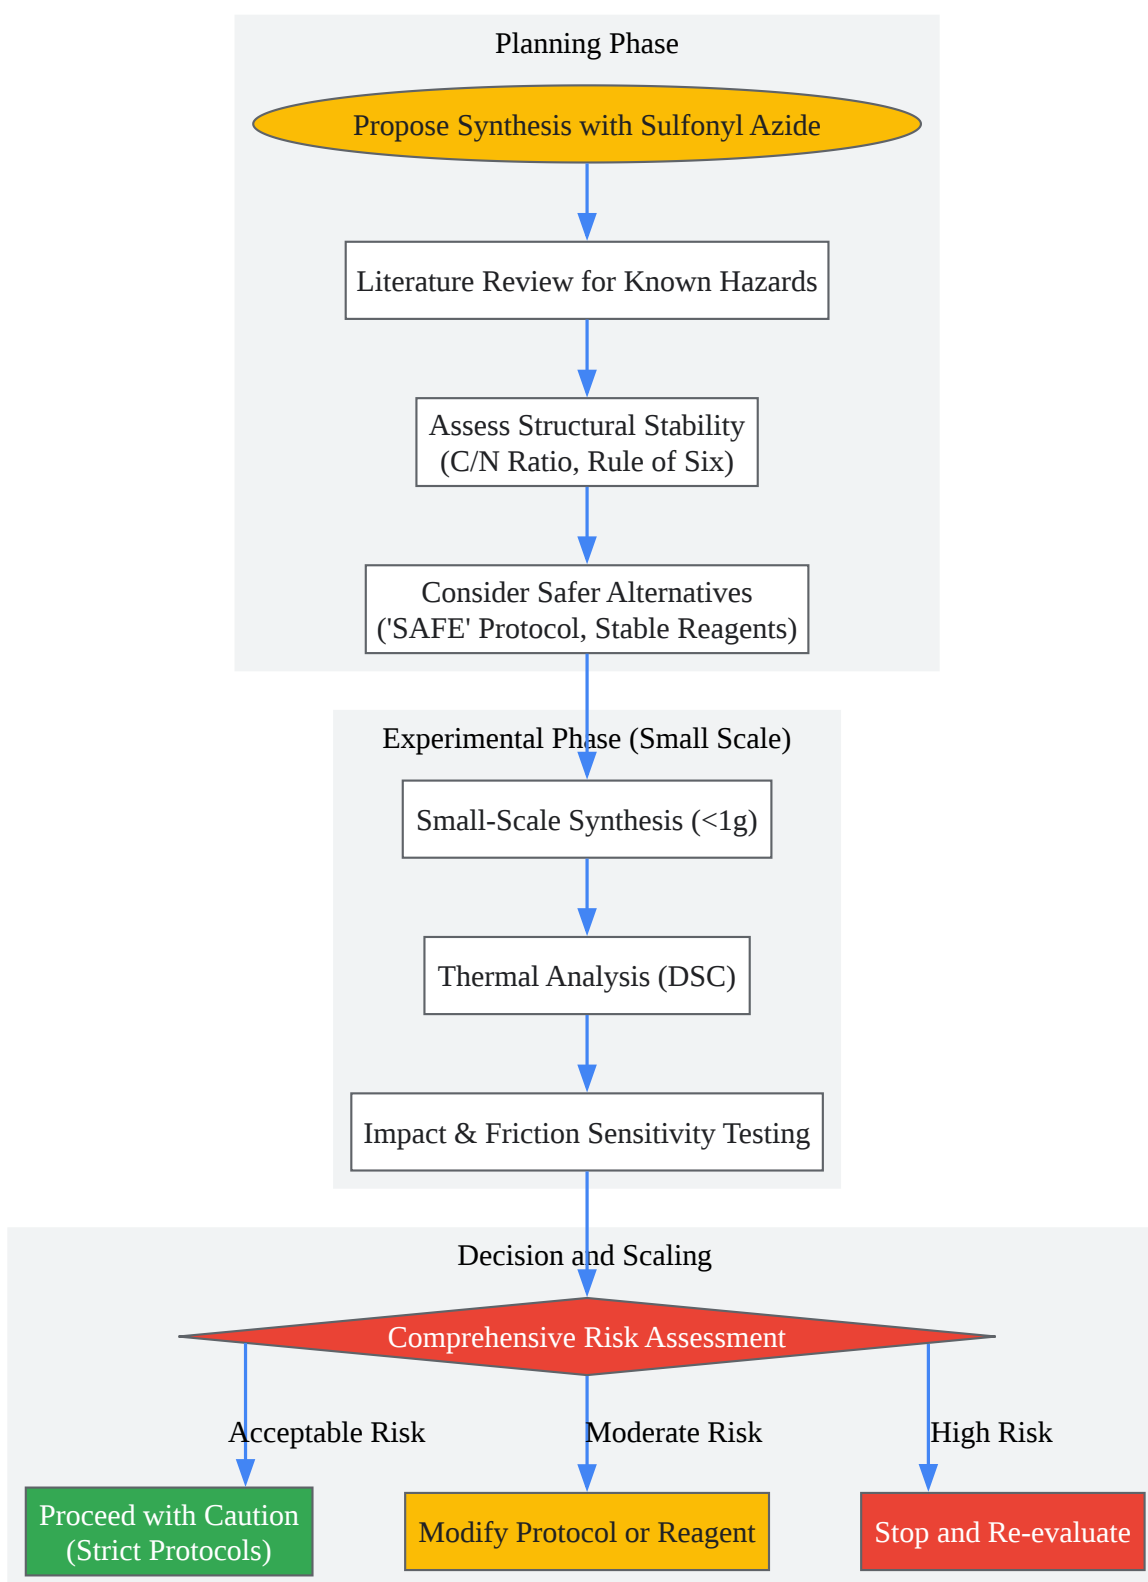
Planning Phase

Propose Synthesis with Sulfonyl Azide

Literature Review for Known Hazards

Assess Structural Stability (C/N Ratio, Rule of Six)

Consider Safer Alternatives ('SAFE' Protocol, Stable Reagents)

Experimental Phase (Small Scale)

Small-Scale Synthesis (<1g)

Thermal Analysis (DSC)

Impact & Friction Sensitivity Testing

Decision and Scaling

Comprehensive Risk Assessment

Acceptable Risk

Moderate Risk

High Risk

Proceed with Caution (Strict Protocols)

Modify Protocol or Reagent

Stop and Re-evaluate